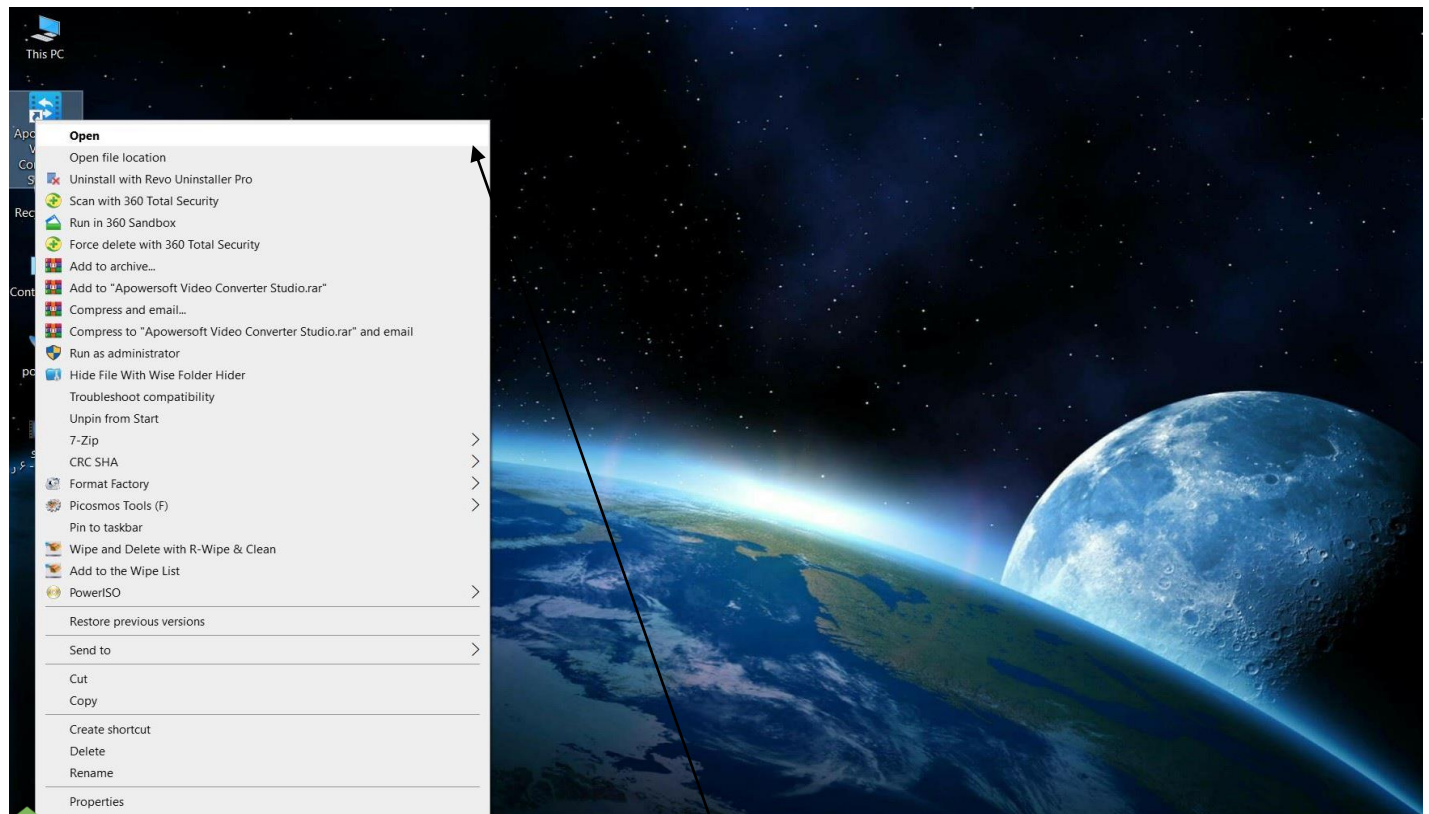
This PC

Apo
V
Co
S

Rec

Cont

po

Open
Open file location
Uninstall with Revo Uninstaller Pro
Scan with 360 Total Security
Run in 360 Sandbox
Force delete with 360 Total Security
Add to archive...
Add to "Apowersoft Video Converter Studio.rar"
Compress and email...
Compress to "Apowersoft Video Converter Studio.rar" and email
Run as administrator
Hide File With Wise Folder Hider
Troubleshoot compatibility
Unpin from Start
7-Zip
CRC SHA
Format Factory
Picosmos Tools (F)
Pin to taskbar
Wipe and Delete with R-Wipe & Clean
Add to the Wipe List
PowerISO
Restore previous versions
Send to
Cut
Copy
Create shortcut
Delete
Rename
Properties